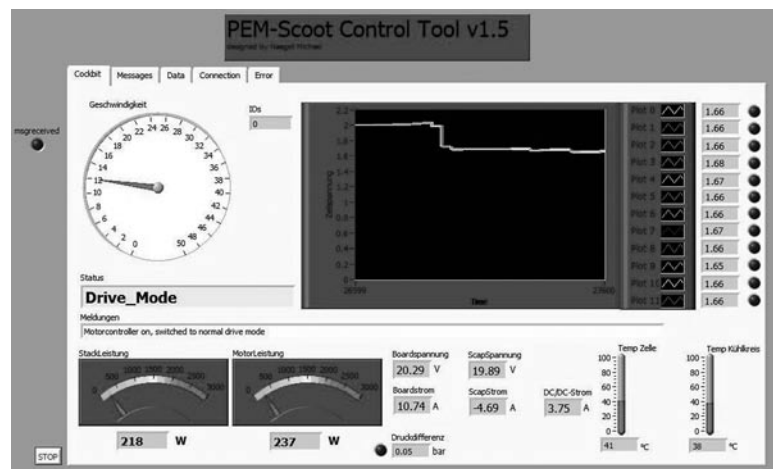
PEM-Scoot Control Tool v1.5
designed by Naegel Michael

Cockpit | Messages | Data | Connection | Error

msgreceived

Geschwindigkeit
0 2 4 6 8 10 12 14 16 18 20 22 24 26 28 30 32 34 36 38 40 42 44 46 48 50

IDs
0

2.2 2 1.8 1.6 1.4 1.2 1 0.8 0.6 0.4 0.2 0
Zellspannung
28599 Time 27800

| Plot 0 | 1.66 |
|---|---|
| Plot 1 | 1.66 |
| Plot 2 | 1.66 |
| Plot 3 | 1.68 |
| Plot 4 | 1.67 |
| Plot 5 | 1.66 |
| Plot 6 | 1.66 |
| Plot 7 | 1.67 |
| Plot 8 | 1.66 |
| Plot 9 | 1.65 |
| Plot 10 | 1.66 |
| Plot 11 | 1.66 |

Status
Drive_Mode

Meldungen
Motorcontroller on, switched to normal drive mode

StackLeistung
500 1000 1500 2000 2500 3000
218 W

MotorLeistung
500 1000 1500 2000 2500 3000
237 W

Boardspannung
20.29 V
Boardstrom
10.74 A

ScapSpannung
19.89 V
ScapStrom
-4.69 A

DC/DC-Strom
3.75 A

Druckdifferenz
0.05 bar

Temp Zelle
100 80 60 40 20 0
41 °C

Temp Kühlkreis
100 80 60 40 20 0
38 °C

STOP